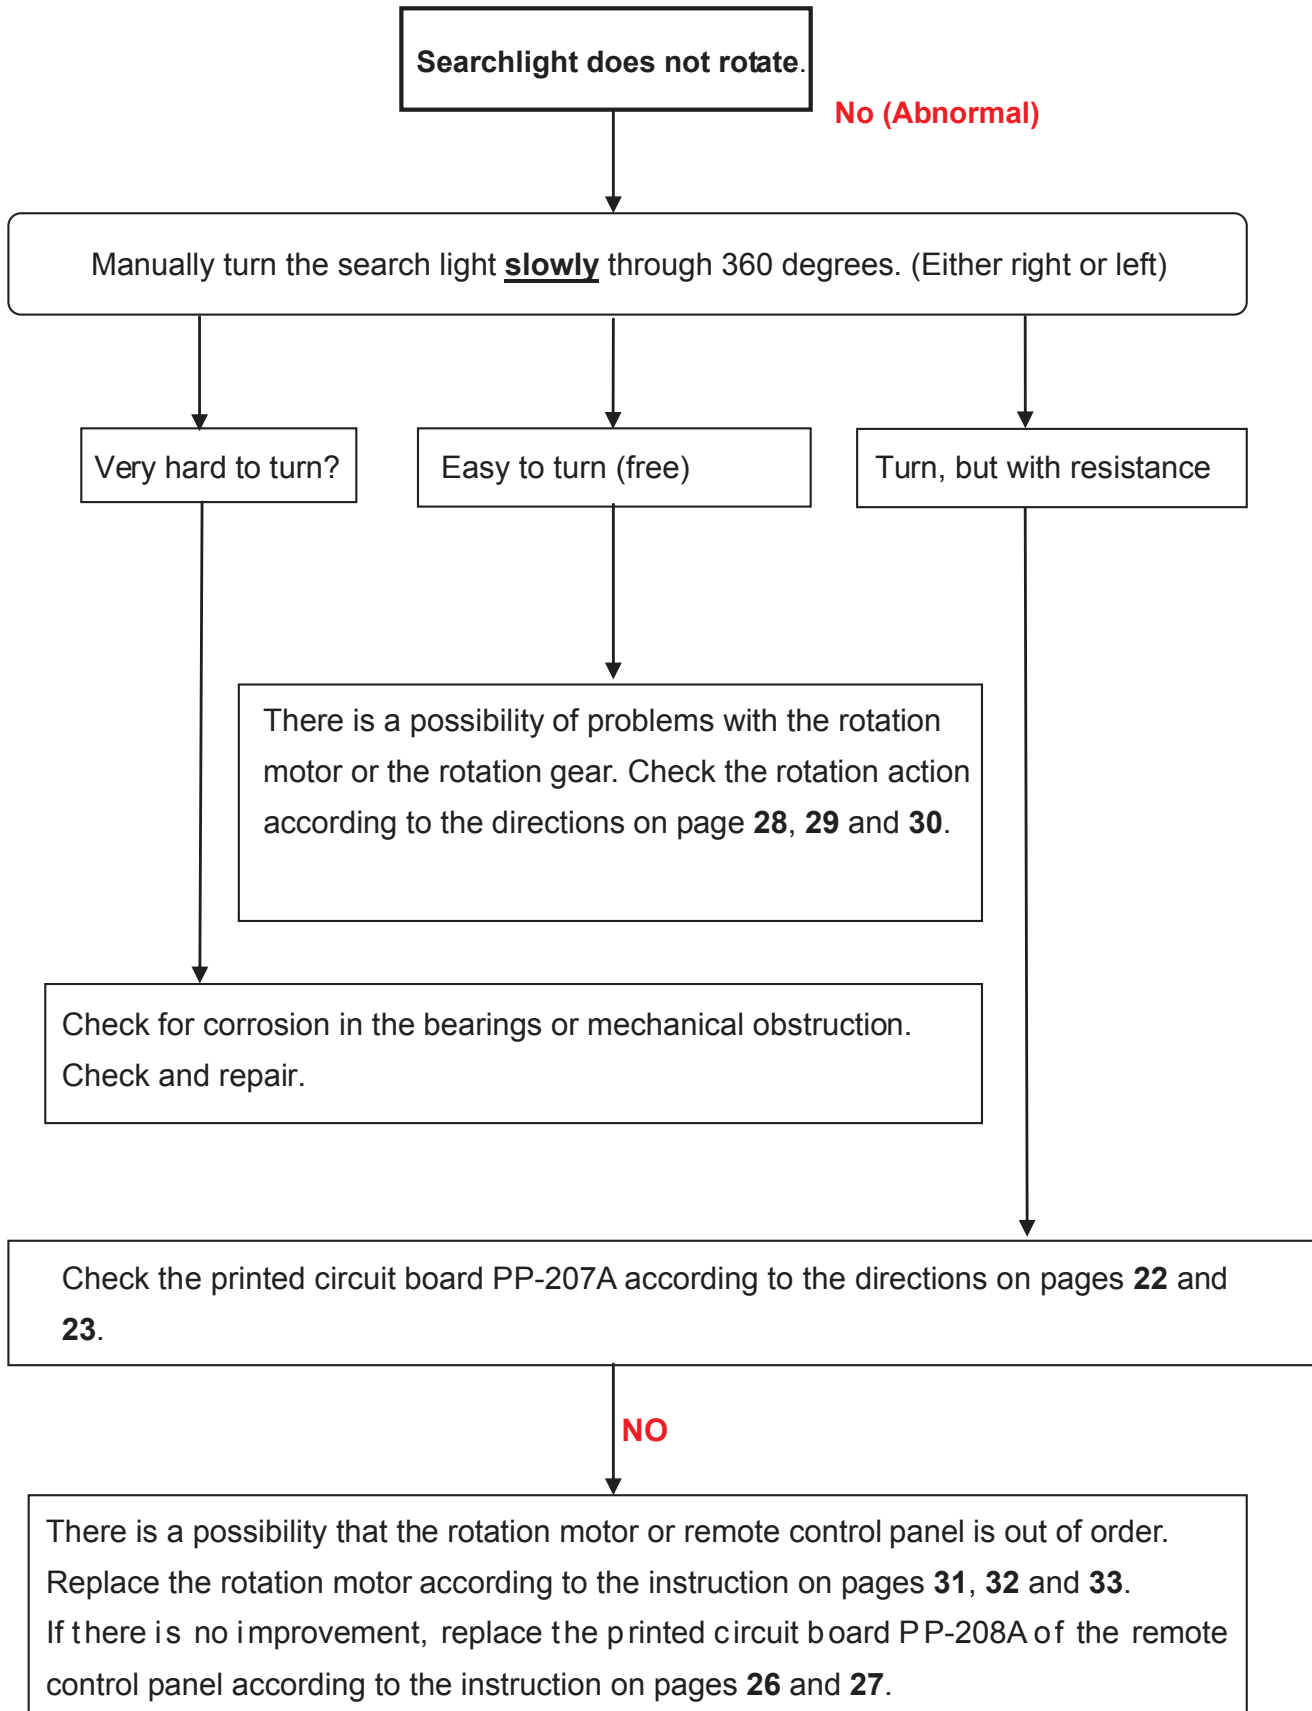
Searchlight does not rotate.

No (Abnormal)

Manually turn the search light slowly through 360 degrees. (Either right or left)

Very hard to turn?

Easy to turn (free)

Turn, but with resistance

There is a possibility of problems with the rotation motor or the rotation gear. Check the rotation action according to the directions on page 28, 29 and 30.

Check for corrosion in the bearings or mechanical obstruction. Check and repair.

Check the printed circuit board PP-207A according to the directions on pages 22 and 23.

NO

There is a possibility that the rotation motor or remote control panel is out of order.
Replace the rotation motor according to the instruction on pages 31, 32 and 33.
If there is no improvement, replace the printed circuit board PP-208A of the remote control panel according to the instruction on pages 26 and 27.